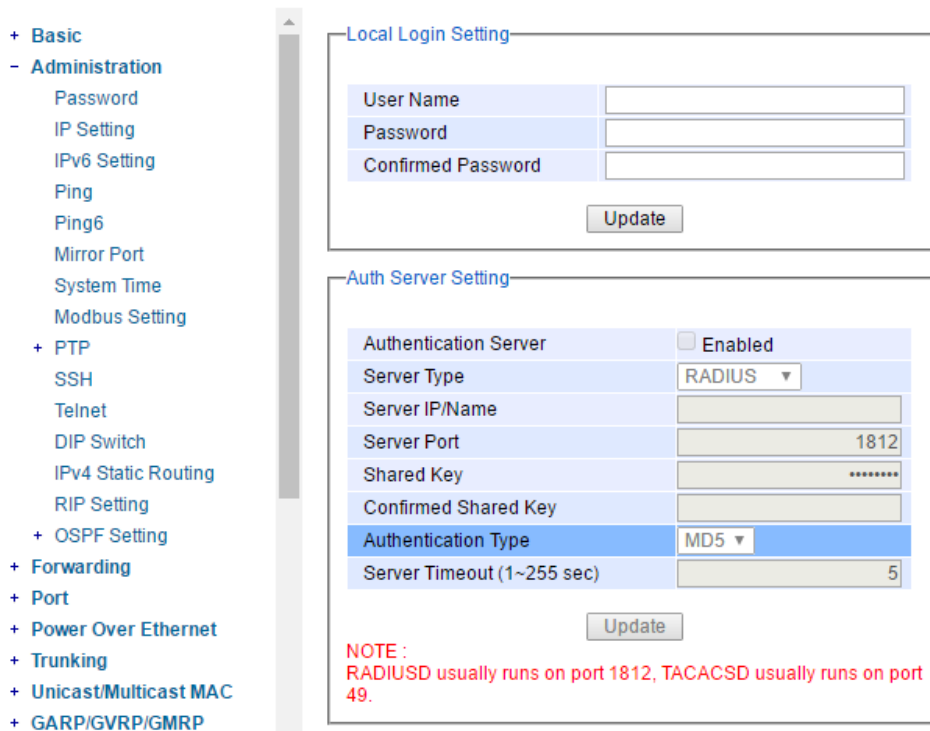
+ Basic
- Administration
Password
IP Setting
IPv6 Setting
Ping
Ping6
Mirror Port
System Time
Modbus Setting
+ PTP
SSH
Telnet
DIP Switch
IPv4 Static Routing
RIP Setting
+ OSPF Setting
+ Forwarding
+ Port
+ Power Over Ethernet
+ Trunking
+ Unicast/Multicast MAC
+ GARP/GVRP/GMRP

Local Login Setting

| User Name | |
|---|---|
| Password | |
| Confirmed Password | |

Update

Auth Server Setting

| Authentication Server | Enabled |
|---|---|
| Server Type | RADIUS ▼ |
| Server IP/Name | |
| Server Port | 1812 |
| Shared Key | •••••••• |
| Confirmed Shared Key | |
| Authentication Type | MD5 ▼ |
| Server Timeout (1~255 sec) | 5 |

Update

NOTE :
RADIUSD usually runs on port 1812, TACACSD usually runs on port 49.